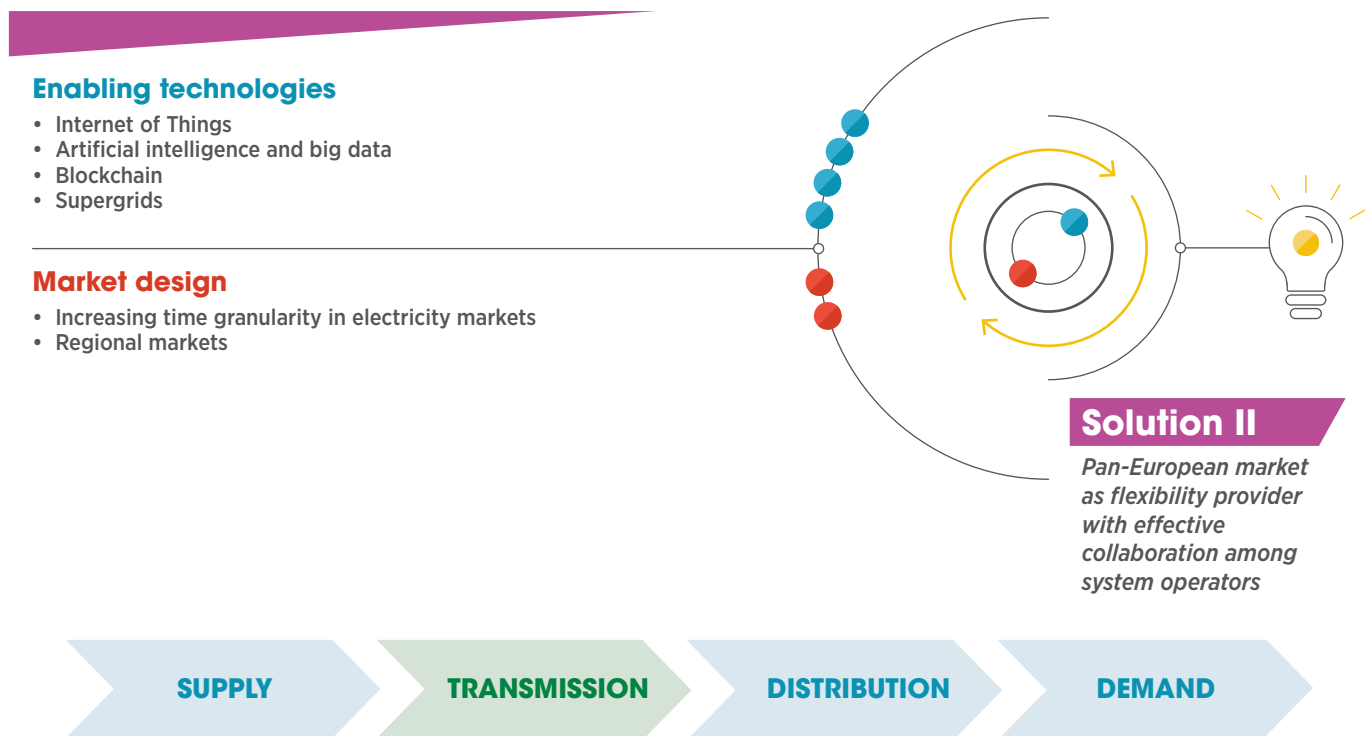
Enabling technologies

- Internet of Things
- Artificial intelligence and big data
- Blockchain
- Supergrids

Market design

- Increasing time granularity in electricity markets
- Regional markets

Solution II

Pan-European market as flexibility provider with effective collaboration among system operators

SUPPLY

TRANSMISSION

DISTRIBUTION

DEMAND